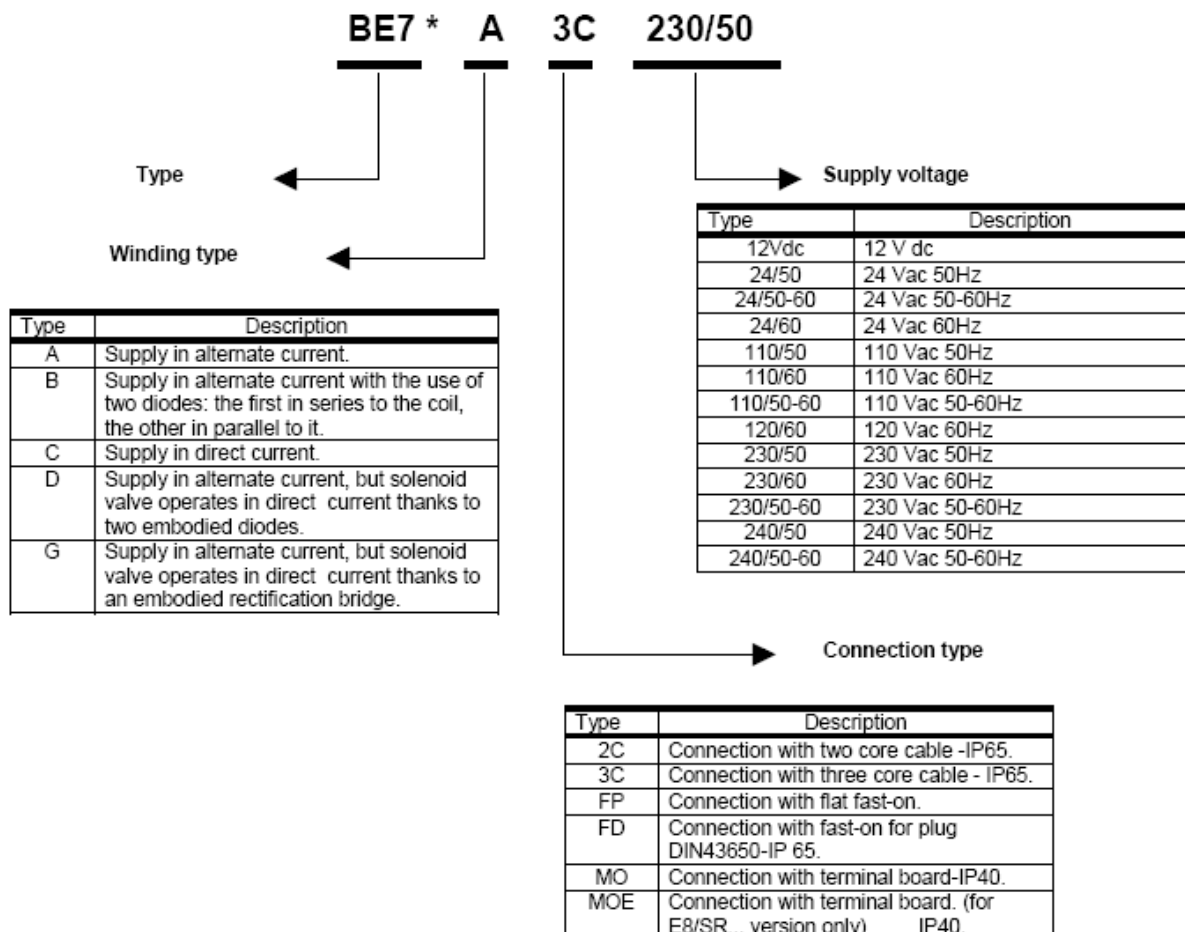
BE7 * A 3C 230/50

Type

Winding type

| Type | Description |
|---|---|
| A | Supply in alternate current. |
| B | Supply in alternate current with the use of two diodes: the first in series to the coil, the other in parallel to it. |
| C | Supply in direct current. |
| D | Supply in alternate current, but solenoid valve operates in direct current thanks to two embodied diodes. |
| G | Supply in alternate current, but solenoid valve operates in direct current thanks to an embodied rectification bridge. |

Supply voltage

| Type | Description |
|---|---|
| 12Vdc | 12 V dc |
| 24/50 | 24 Vac 50Hz |
| 24/50-60 | 24 Vac 50-60Hz |
| 24/60 | 24 Vac 60Hz |
| 110/50 | 110 Vac 50Hz |
| 110/60 | 110 Vac 60Hz |
| 110/50-60 | 110 Vac 50-60Hz |
| 120/60 | 120 Vac 60Hz |
| 230/50 | 230 Vac 50Hz |
| 230/60 | 230 Vac 60Hz |
| 230/50-60 | 230 Vac 50-60Hz |
| 240/50 | 240 Vac 50Hz |
| 240/50-60 | 240 Vac 50-60Hz |

Connection type

| Type | Description |
|---|---|
| 2C | Connection with two core cable -IP65. |
| 3C | Connection with three core cable - IP65. |
| FP | Connection with flat fast-on. |
| FD | Connection with fast-on for plug DIN43650-IP 65. |
| MO | Connection with terminal board-IP40. |
| MOE | Connection with terminal board. (for E8/SR... version only) IP40. |